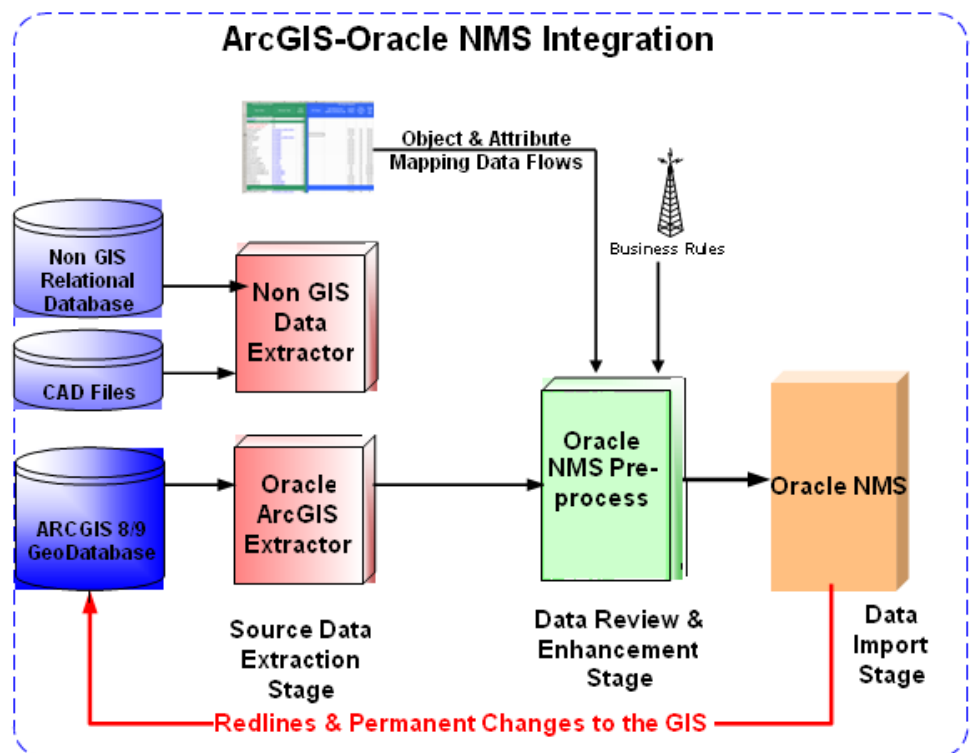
ArcGIS-Oracle NMS Integration

Object & Attribute Mapping Data Flows

Business Rules

Non GIS Relational Database

CAD Files

Non GIS Data Extractor

ARCGIS 8/9 GeoDatabase

Oracle ArcGIS Extractor

Oracle NMS Pre-process

Oracle NMS

Source Data Extraction Stage

Data Review & Enhancement Stage

Data Import Stage

Redlines & Permanent Changes to the GIS